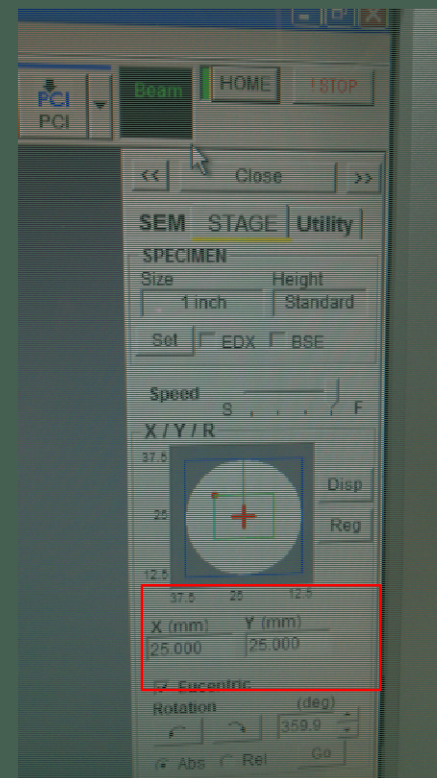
PCI
PCI
Beam
HOME
! STOP
<<
Close
>>
SEM
STAGE
Utility
SPECIMEN
Size
Height
1 inch
Standard
Set
EDX
BSE
Speed
S
F
X / Y / R
37.5
25
12.5
Disp
Reg
37.5
25
12.5
X (mm)
Y (mm)
25.000
25.000
Eucentric
Rotation
(deg)
359.9
Abs
Rel
Go